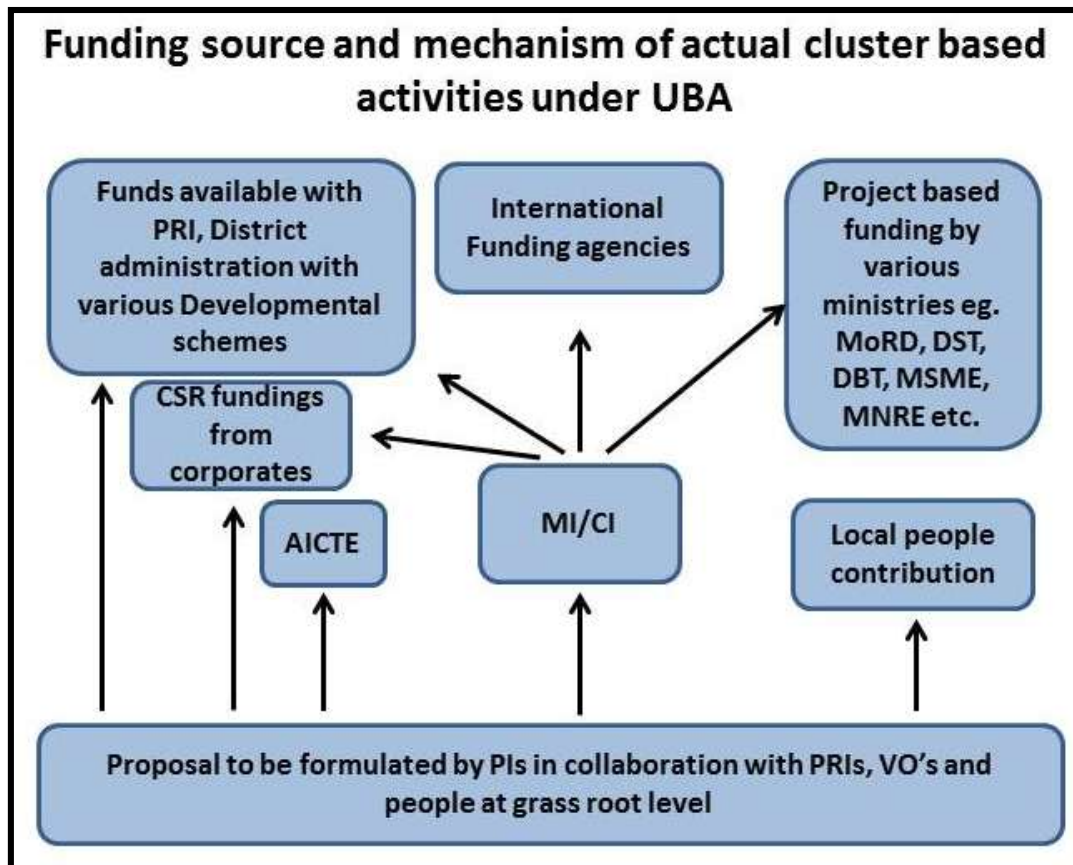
Funding source and mechanism of actual cluster based activities under UBA

Funds available with PRI, District administration with various Developmental schemes

International Funding agencies

Project based funding by various ministries eg. MoRD, DST, DBT, MSME, MNRE etc.

CSR fundings from corporates

AICTE

MI/CI

Local people contribution

Proposal to be formulated by PIs in collaboration with PRIs, VO's and people at grass root level